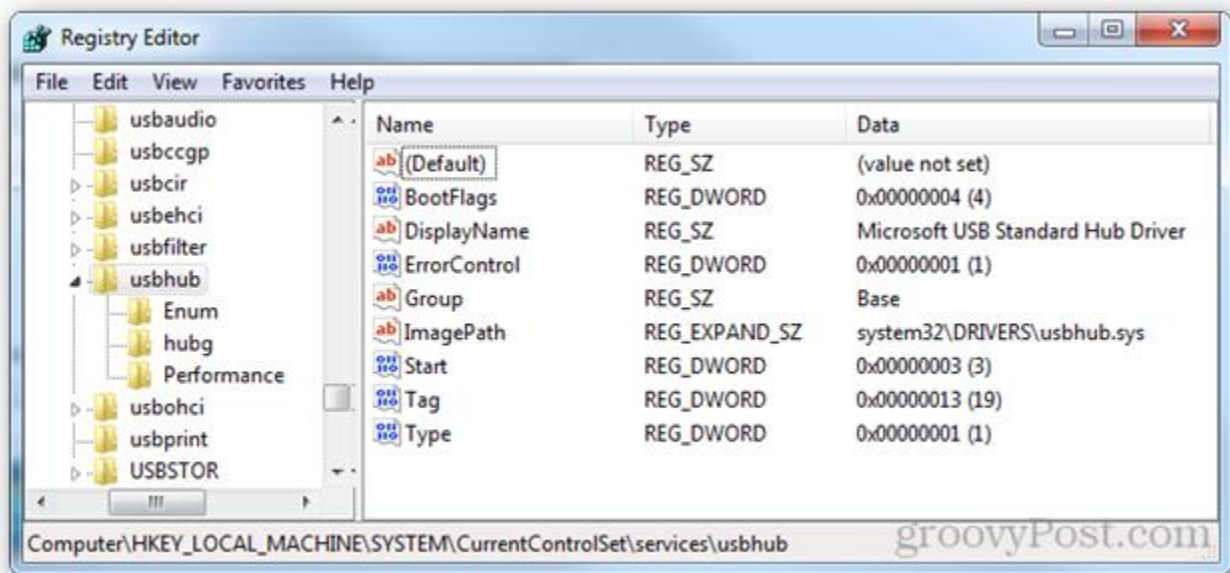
Registry Editor

File Edit View Favorites Help

usbaudio
usbccgp
usbcir
usbehci
usbfilter
usbhub
Enum
hubg
Performance
usbohci
usbprint
USBSTOR

| Name | Type | Data |
|---|---|---|
| (Default) | REG_SZ | (value not set) |
| BootFlags | REG_DWORD | 0x00000004 (4) |
| DisplayName | REG_SZ | Microsoft USB Standard Hub Driver |
| ErrorControl | REG_DWORD | 0x00000001 (1) |
| Group | REG_SZ | Base |
| ImagePath | REG_EXPAND_SZ | system32\DRIVERS\usbhub.sys |
| Start | REG_DWORD | 0x00000003 (3) |
| Tag | REG_DWORD | 0x00000013 (19) |
| Type | REG_DWORD | 0x00000001 (1) |

Computer\HKEY_LOCAL_MACHINE\SYSTEM\CurrentControlSet\services\usbhub

groovyPost.com